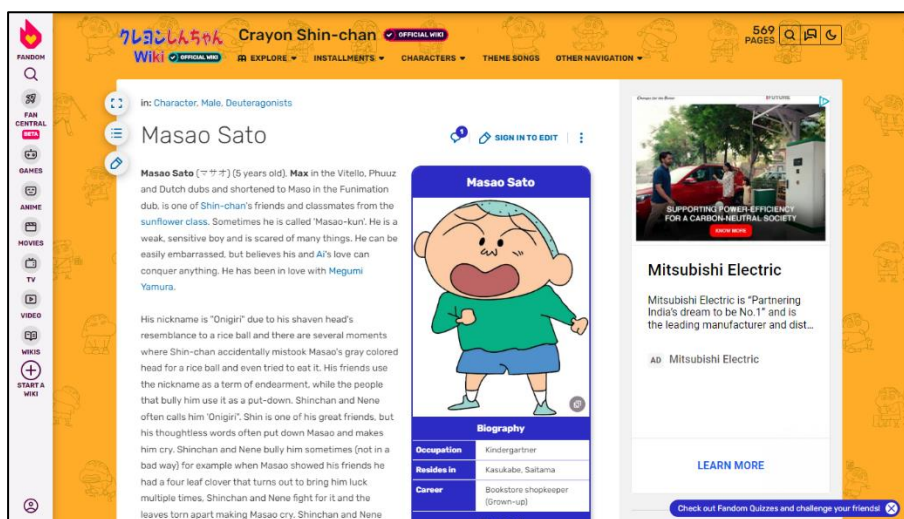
FANDOM

FAN CENTRAL BETA

GAMES

ANIME

MOVIES

TV

VIDEO

WIKIS

START A WIKI

クレヨンしんちゃん Wiki OFFICIAL WIKI

Crayon Shin-chan OFFICIAL WIKI

EXPLORE INSTALLMENTS CHARACTERS THEME SONGS OTHER NAVIGATION

569 PAGES

in: Character, Male, Deuteragonists

Masao Sato

SIGN IN TO EDIT

Masao Sato (マサオ) (5 years old), Max in the Vitello, Phuuz and Dutch dubs and shortened to Maso in the Funimation dub, is one of Shin-chan's friends and classmates from the sunflower class. Sometimes he is called 'Masao-kun'. He is a weak, sensitive boy and is scared of many things. He can be easily embarrassed, but believes his and Ai's love can conquer anything. He has been in love with Megumi Yamura.

His nickname is "Onigiri" due to his shaven head's resemblance to a rice ball and there are several moments where Shin-chan accidentally mistook Masao's gray colored head for a rice ball and even tried to eat it. His friends use the nickname as a term of endearment, while the people that bully him use it as a put-down. Shinchan and Nene often calls him 'Onigiri'. Shin is one of his great friends, but his thoughtless words often put down Masao and makes him cry. Shinchan and Nene bully him sometimes (not in a bad way) for example when Masao showed his friends he had a four leaf clover that turns out to bring him luck multiple times, Shinchan and Nene fight for it and the leaves torn apart making Masao cry. Shinchan and Nene

Masao Sato

Biography

| Occupation | Kindergartner |
|---|---|
| Resides in | Kasukabe, Saitama |
| Career | Bookstore shopkeeper (Grown-up) |

SUPPORTING POWER-EFFICIENCY FOR A CARBON-NEUTRAL SOCIETY

KNOW MORE

Mitsubishi Electric

Mitsubishi Electric is "Partnering India's dream to be No.1" and is the leading manufacturer and dist...

AD Mitsubishi Electric

LEARN MORE

Check out Fandom Quizzes and challenge your friends!